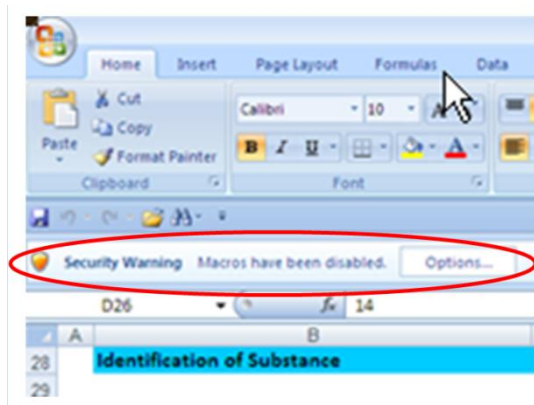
Home Insert Page Layout Formulas Data

Cut
Copy
Paste
Format Painter
Clipboard

Calibri 10
B I U A
Font

Security Warning Macros have been disabled. Options...

D26 $f_x$ 14

A B
28 Identification of Substance
29